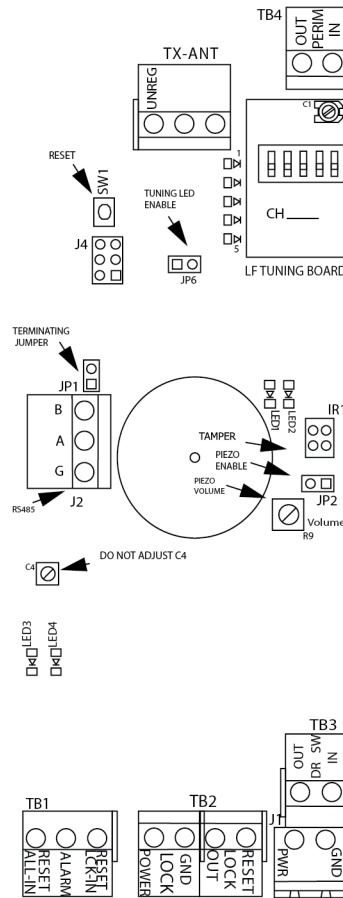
TB4
OUT
PERIM
IN

TX-ANT
UNREG

C1

RESET
SW1

TUNING LED ENABLE

1
5

CH

J4

JP6

LF TUNING BOARD

TERMINATING JUMPER

JP1

B
A
G

RS485
J2

LED1
LED2

IR1

TAMPER

PIEZO ENABLE

PIEZO VOLUME

JP2

Volume
R9

C4
DO NOT ADJUST C4

LED3
LED4

TB3
OUT
DR SW
IN

TB1
RESET
ALL-IN
ALARM
RESET
LCK-IN

TB2
POWER
GND
LOCK
OUT
RESET
LOCK

J1
PWR
GND